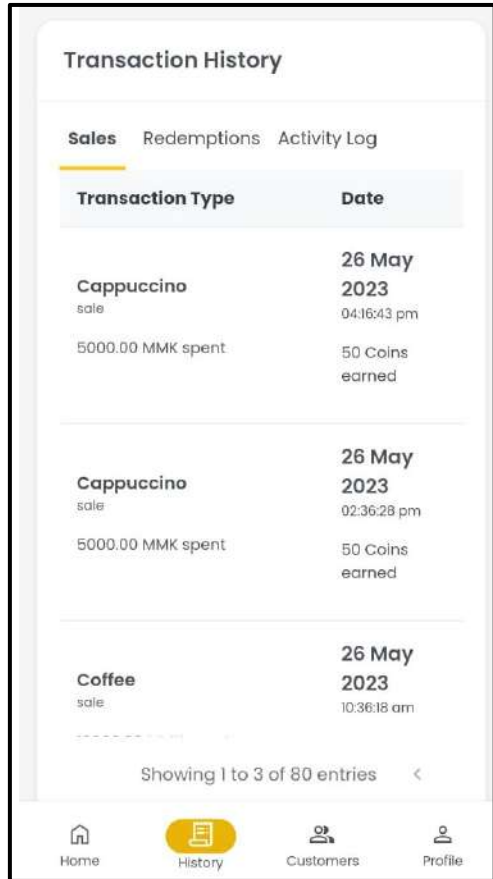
Transaction History

Sales Redemptions Activity Log

| Transaction Type | Date |
|---|---|
| Cappuccino<br>sale<br>5000.00 MMK spent | 26 May 2023<br>04:16:43 pm<br>50 Coins earned |
| Cappuccino<br>sale<br>5000.00 MMK spent | 26 May 2023<br>02:36:28 pm<br>50 Coins earned |
| Coffee<br>sale<br>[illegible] | 26 May 2023<br>10:36:18 am |

Showing 1 to 3 of 80 entries <

Home History Customers Profile